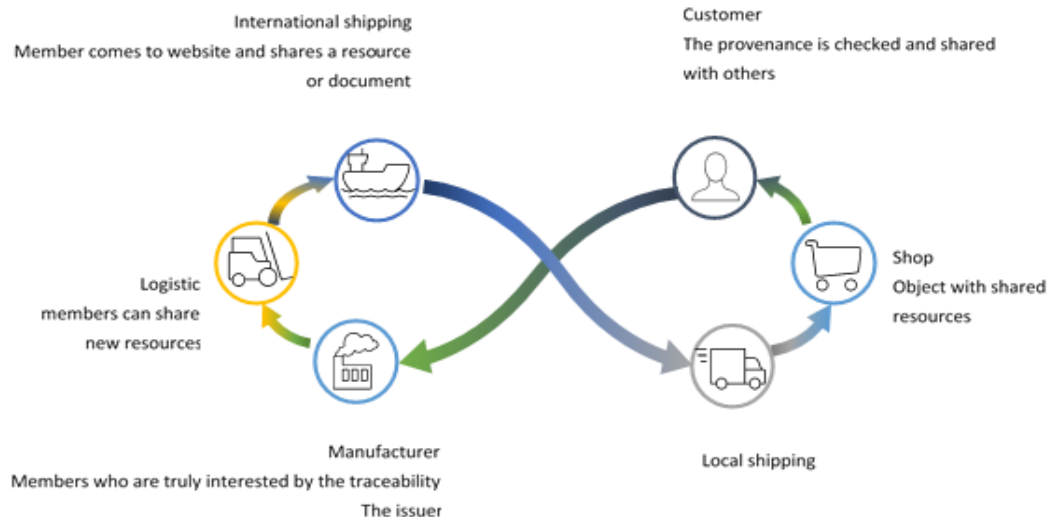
International shipping
Member comes to website and shares a resource or document

Customer
The provenance is checked and shared with others

Logistic
members can share new resources

Shop
Object with shared resources

Manufacturer
Members who are truly interested by the traceability
The issuer

Local shipping